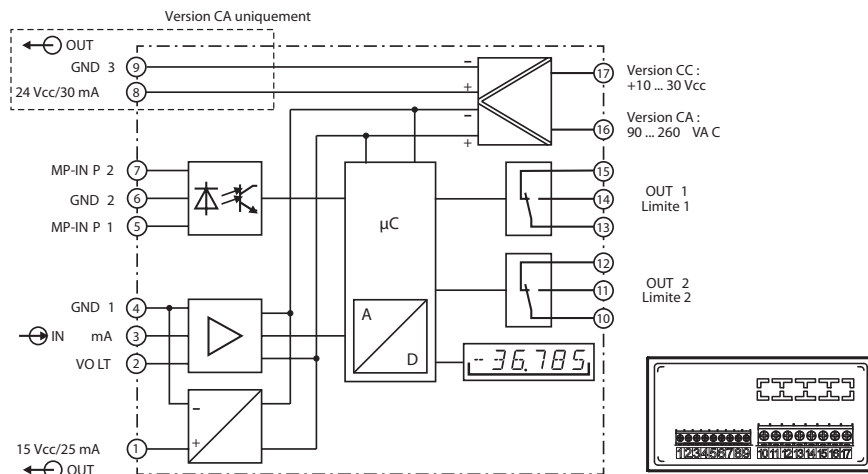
Version CA uniquement

OUT
GND 3 9
24 Vcc/30 mA 8

−
+
−
+

17 Version CC : +10 ... 30 Vcc

16 Version CA : 90 ... 260 VA C

MP-IN P 2 7
GND 2 6
MP-IN P 1 5

μC

15
14 OUT 1 Limite 1
13

12
11 OUT 2 Limite 2
10

GND 1 4
IN mA 3
VO LT 2

A
D

-36.785

−
+

15 Vcc/25 mA 1
OUT

1 2 3 4 5 6 7 8 9 10 11 12 13 14 15 16 17